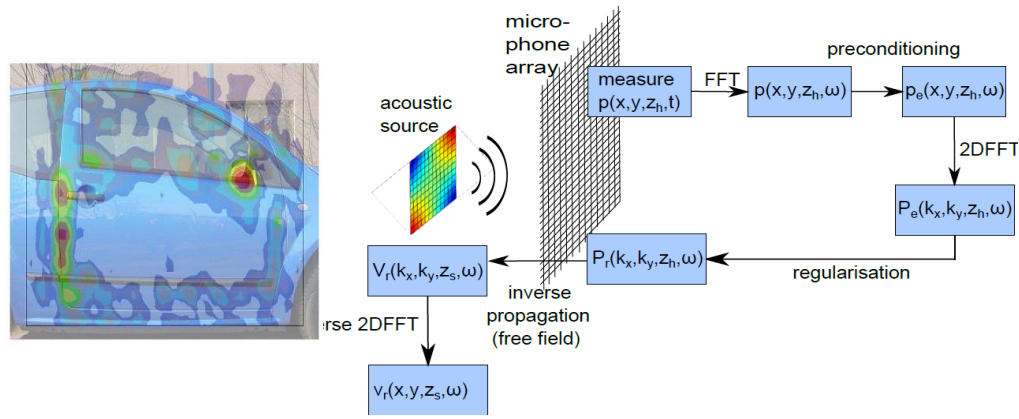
micro-phone array

acoustic source

measure $p(x,y,z_h,t)$

FFT

$p(x,y,z_h,\omega)$

preconditioning

$p_e(x,y,z_h,\omega)$

2DFFT

$P_e(k_x,k_y,z_h,\omega)$

regularisation

$P_r(k_x,k_y,z_h,\omega)$

inverse propagation (free field)

$V_r(k_x,k_y,z_s,\omega)$

erse 2DFFT

$v_r(x,y,z_s,\omega)$